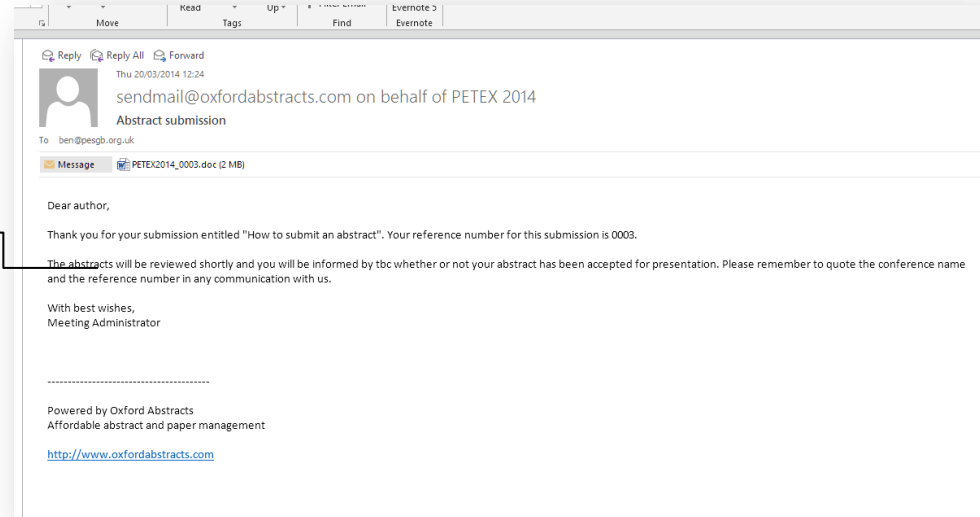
Read Up Evernote 5
Move Tags Find Evernote

Reply Reply All Forward
Thu 20/03/2014 12:24
sendmail@oxfordabstracts.com on behalf of PETEX 2014
Abstract submission
To ben@pesgb.org.uk

Message PETEX2014_0003.doc (2 MB)

Dear author,

Thank you for your submission entitled "How to submit an abstract". Your reference number for this submission is 0003.

The abstracts will be reviewed shortly and you will be informed by tbc whether or not your abstract has been accepted for presentation. Please remember to quote the conference name and the reference number in any communication with us.

With best wishes,
Meeting Administrator

----------------------------------------

Powered by Oxford Abstracts
Affordable abstract and paper management

http://www.oxfordabstracts.com